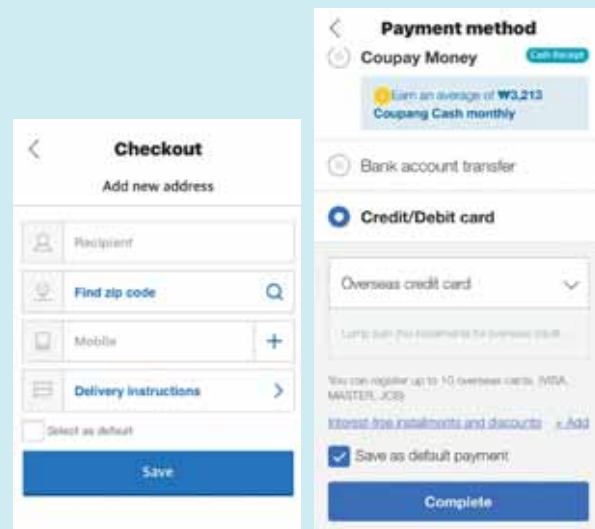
Checkout

Add new address

Recipient

Find zip code

Mobile

Delivery instructions

Select as default

Save

Payment method

Coupay Money

Cash Receipt

Earn an average of ₩3,213 Coupang Cash monthly

Bank account transfer

Credit/Debit card

Overseas credit card

Lump sum (No installments for overseas card)

You can register up to 10 overseas cards. (VISA, MASTER, JCB)

Interest-free installments and discounts

+ Add

Save as default payment

Complete